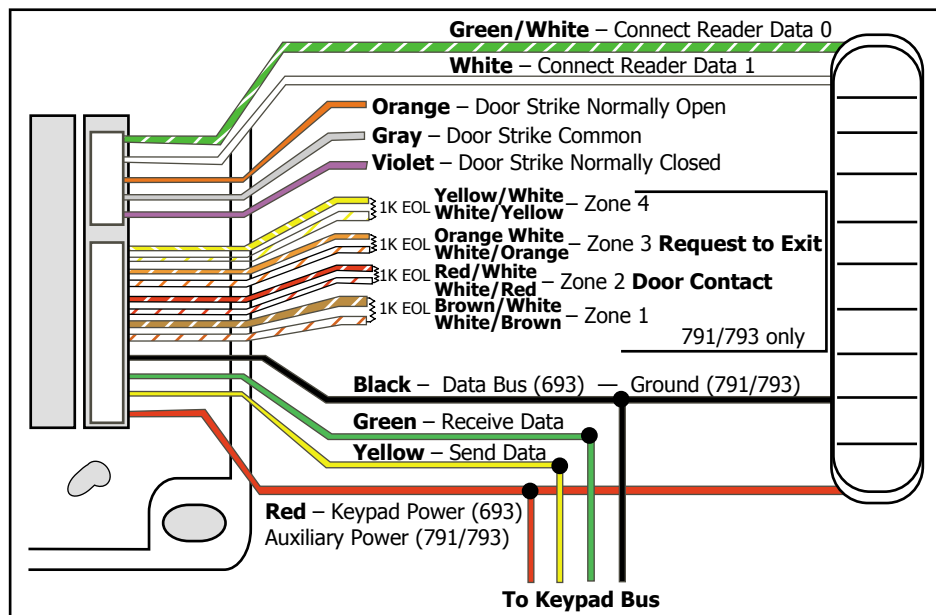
**Green/White** – Connect Reader Data 0

**White** – Connect Reader Data 1

**Orange** – Door Strike Normally Open

**Gray** – Door Strike Common

**Violet** – Door Strike Normally Closed

1K EOL **Yellow/White White/Yellow** – Zone 4

1K EOL **Orange White White/Orange** – Zone 3 **Request to Exit**

1K EOL **Red/White White/Red** – Zone 2 **Door Contact**

1K EOL **Brown/White White/Brown** – Zone 1

791/793 only

**Black** – Data Bus (693) — Ground (791/793)

**Green** – Receive Data

**Yellow** – Send Data

**Red** – Keypad Power (693) Auxiliary Power (791/793)

**To Keypad Bus**